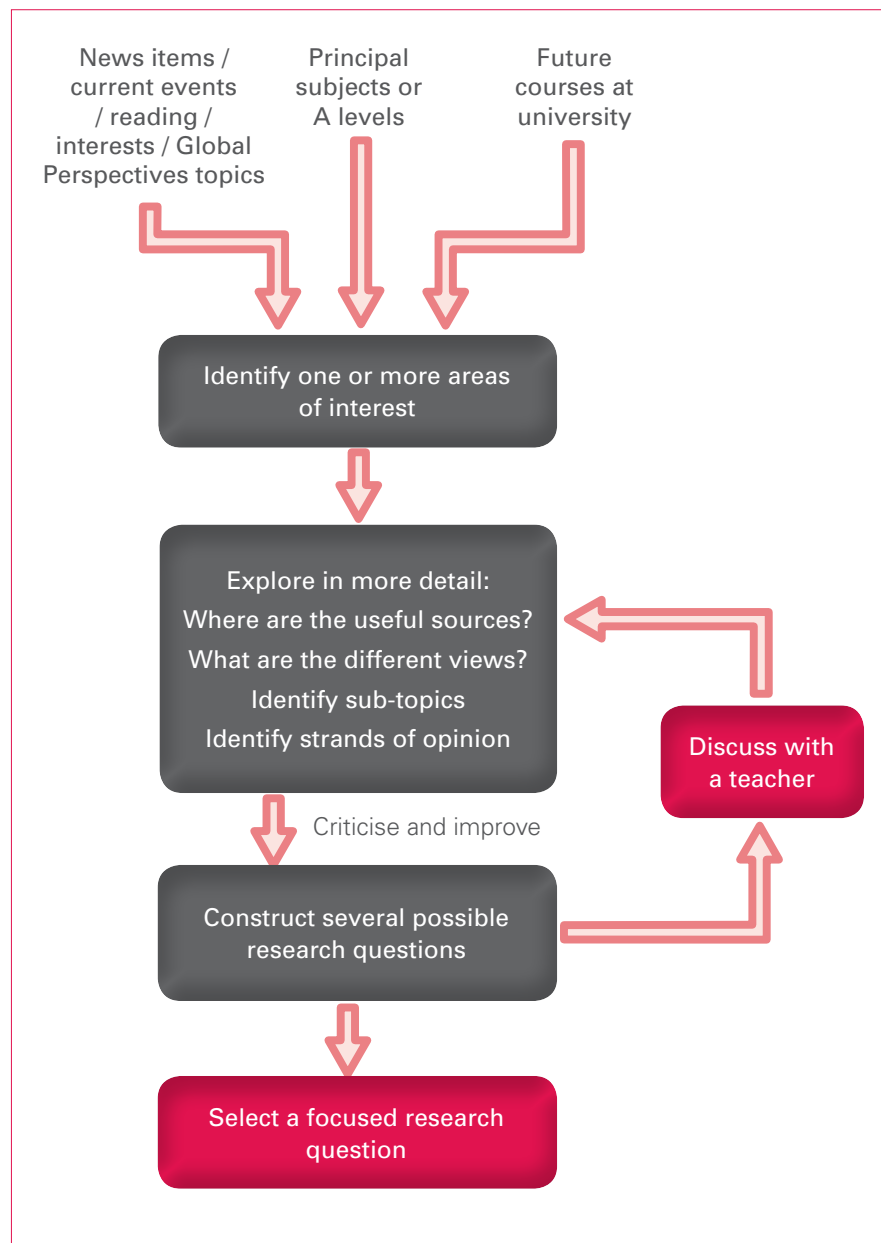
News items / current events / reading / interests / Global Perspectives topics

Principal subjects or A levels

Future courses at university

Identify one or more areas of interest

Explore in more detail:
Where are the useful sources?
What are the different views?
Identify sub-topics
Identify strands of opinion

Discuss with a teacher

Criticise and improve

Construct several possible research questions

Select a focused research question